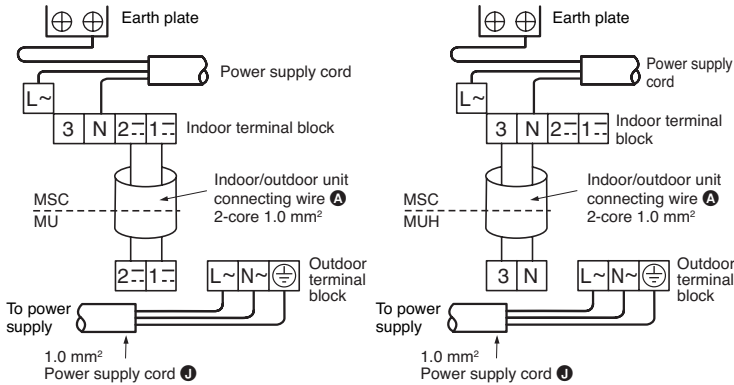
Earth plate

Power supply cord

L~

3 N 2 1

Indoor terminal block

Indoor/outdoor unit connecting wire Ⓐ 2-core 1.0 mm$^2$

MSC

MU

2 1

L~ N~ ⏚

Outdoor terminal block

To power supply

1.0 mm$^2$ Power supply cord Ⓙ

Earth plate

Power supply cord

L~

3 N 2 1

Indoor terminal block

Indoor/outdoor unit connecting wire Ⓐ 2-core 1.0 mm$^2$

MSC

MUH

3 N

L~ N~ ⏚

Outdoor terminal block

To power supply

1.0 mm$^2$ Power supply cord Ⓙ